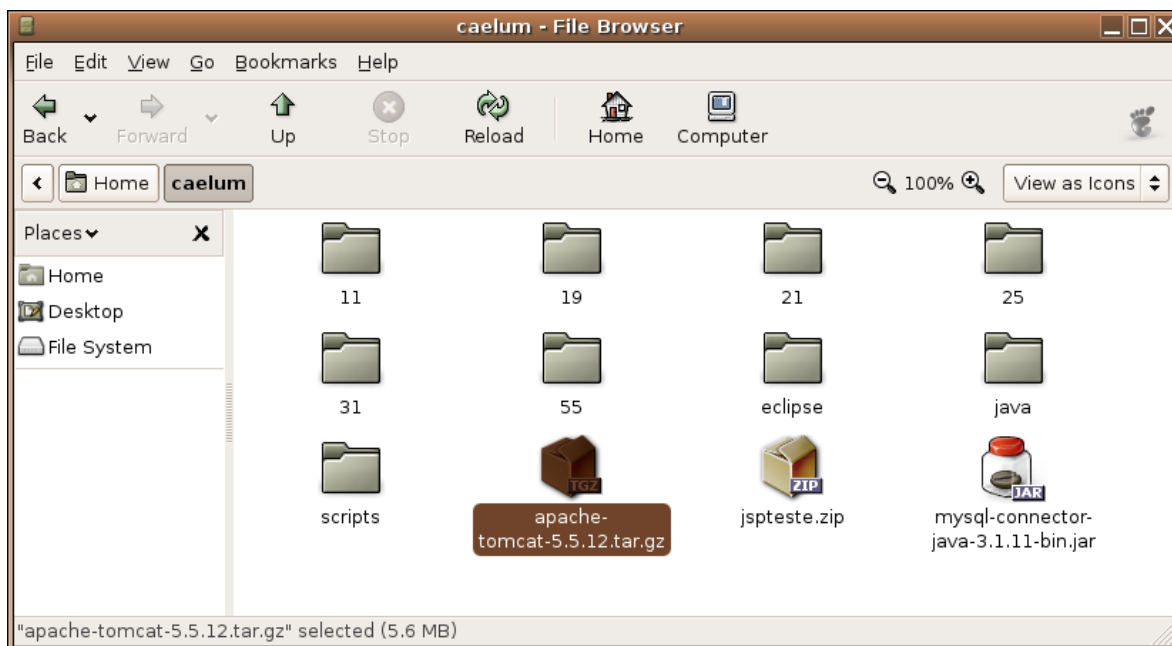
caelum - File Browser

File Edit View Go Bookmarks Help

Back Forward Up Stop Reload Home Computer

Home caelum

100% View as Icons

Places

Home
Desktop
File System

11
19
21
25
31
55
eclipse
java
scripts
TGZ
apache-tomcat-5.5.12.tar.gz
ZIP
jspteste.zip
JAR
mysql-connector-java-3.1.11-bin.jar

"apache-tomcat-5.5.12.tar.gz" selected (5.6 MB)